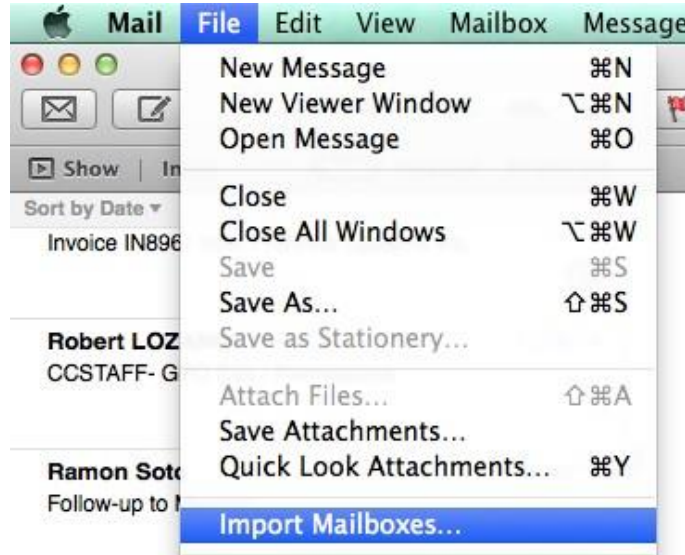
Mail File Edit View Mailbox Message

Show | In

Sort by Date ▾

Invoice IN896

Robert LOZ
CCSTAFF- G

Ramon Soto
Follow-up to

New Message ⌘N
New Viewer Window ⌥⌘N
Open Message ⌘O

Close ⌘W
Close All Windows ⌥⌘W
Save ⌘S
Save As... ⇧⌘S
Save as Stationery...

Attach Files... ⇧⌘A
Save Attachments...
Quick Look Attachments... ⌘Y

Import Mailboxes...